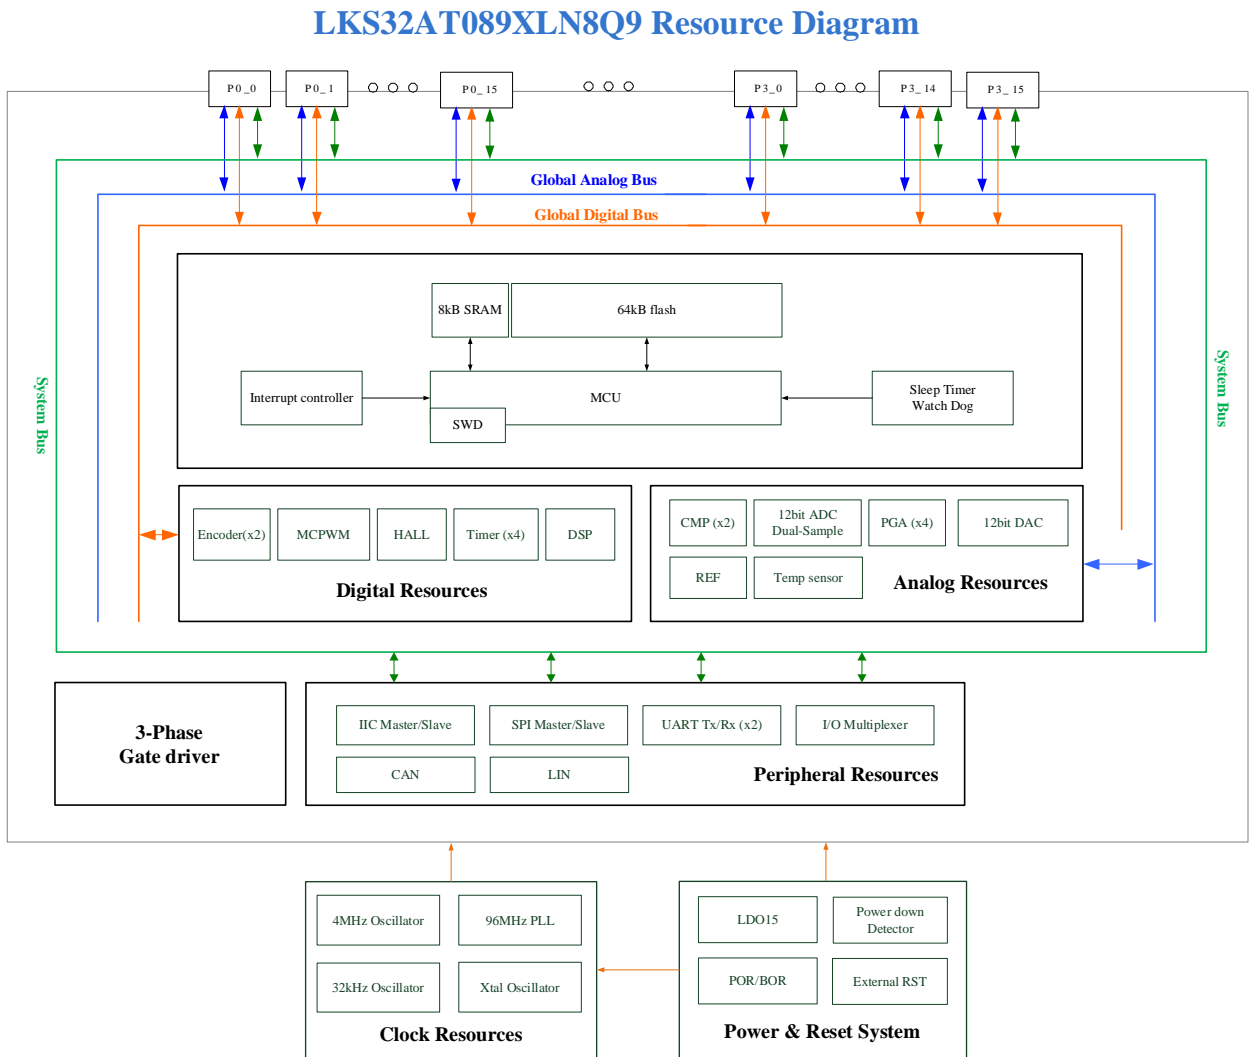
LKS32AT089XLN8Q9 Resource Diagram

P0_0
P0_1
P0_15
P3_0
P3_14
P3_15

Global Analog Bus
Global Digital Bus

System Bus
System Bus

8kB SRAM
64kB flash
Interrupt controller
MCU
SWD
Sleep Timer
Watch Dog

Encoder(x2)
MCPWM
HALL
Timer (x4)
DSP
Digital Resources

CMP (x2)
12bit ADC
Dual-Sample
PGA (x4)
12bit DAC
REF
Temp sensor
Analog Resources

3-Phase
Gate driver

IIC Master/Slave
SPI Master/Slave
UART Tx/Rx (x2)
I/O Multiplexer
CAN
LIN
Peripheral Resources

4MHz Oscillator
96MHz PLL
32kHz Oscillator
Xtal Oscillator
Clock Resources

LDO15
Power down
Detector
POR/BOR
External RST
Power & Reset System